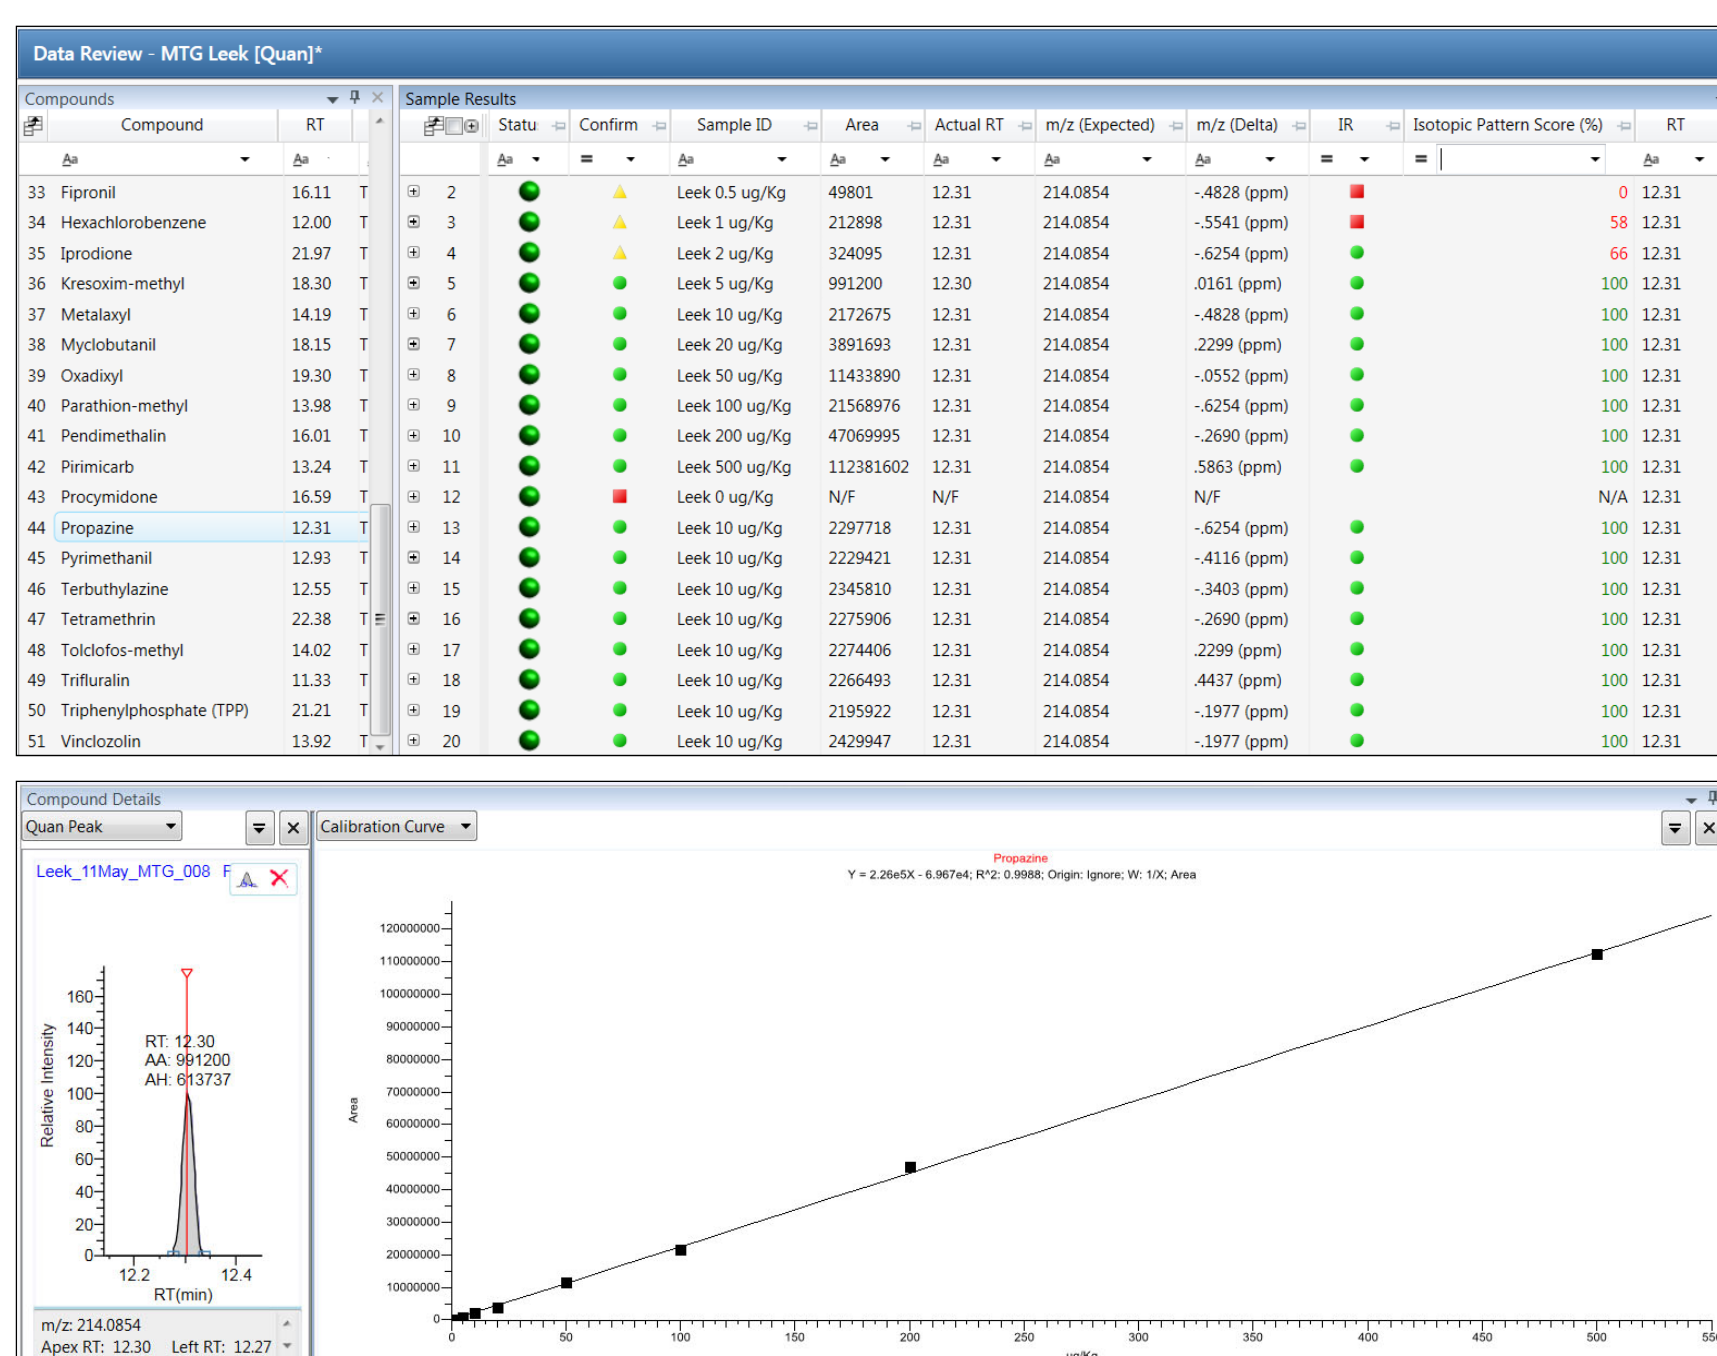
Data Review - MTG Leek [Quan]*

Compounds

| | Compound | RT | |
|---|---|---|---|
| | Aa | Aa | |
| 33 | Fipronil | 16.11 | T |
| 34 | Hexachlorobenzene | 12.00 | T |
| 35 | Iprodione | 21.97 | T |
| 36 | Kresoxim-methyl | 18.30 | T |
| 37 | Metalaxyl | 14.19 | T |
| 38 | Myclobutanil | 18.15 | T |
| 39 | Oxadixyl | 19.30 | T |
| 40 | Parathion-methyl | 13.98 | T |
| 41 | Pendimethalin | 16.01 | T |
| 42 | Pirimicarb | 13.24 | T |
| 43 | Procymidone | 16.59 | T |
| 44 | Propazine | 12.31 | T |
| 45 | Pyrimethanil | 12.93 | T |
| 46 | Terbuthylazine | 12.55 | T |
| 47 | Tetramethrin | 22.38 | T |
| 48 | Tolclofos-methyl | 14.02 | T |
| 49 | Trifluralin | 11.33 | T |
| 50 | Triphenylphosphate (TPP) | 21.21 | T |
| 51 | Vinclozolin | 13.92 | T |

Sample Results

| | Statu | Confirm | Sample ID | Area | Actual RT | m/z (Expected) | m/z (Delta) | IR | Isotopic Pattern Score (%) | RT |
|---|---|---|---|---|---|---|---|---|---|---|
| | Aa | = | Aa | Aa | Aa | Aa | Aa | = | = | Aa |
| 2 | | | Leek 0.5 ug/Kg | 49801 | 12.31 | 214.0854 | -.4828 (ppm) | | 0 | 12.31 |
| 3 | | | Leek 1 ug/Kg | 212898 | 12.31 | 214.0854 | -.5541 (ppm) | | 58 | 12.31 |
| 4 | | | Leek 2 ug/Kg | 324095 | 12.31 | 214.0854 | -.6254 (ppm) | | 66 | 12.31 |
| 5 | | | Leek 5 ug/Kg | 991200 | 12.30 | 214.0854 | .0161 (ppm) | | 100 | 12.31 |
| 6 | | | Leek 10 ug/Kg | 2172675 | 12.31 | 214.0854 | -.4828 (ppm) | | 100 | 12.31 |
| 7 | | | Leek 20 ug/Kg | 3891693 | 12.31 | 214.0854 | .2299 (ppm) | | 100 | 12.31 |
| 8 | | | Leek 50 ug/Kg | 11433890 | 12.31 | 214.0854 | -.0552 (ppm) | | 100 | 12.31 |
| 9 | | | Leek 100 ug/Kg | 21568976 | 12.31 | 214.0854 | -.6254 (ppm) | | 100 | 12.31 |
| 10 | | | Leek 200 ug/Kg | 47069995 | 12.31 | 214.0854 | -.2690 (ppm) | | 100 | 12.31 |
| 11 | | | Leek 500 ug/Kg | 112381602 | 12.31 | 214.0854 | .5863 (ppm) | | 100 | 12.31 |
| 12 | | | Leek 0 ug/Kg | N/F | N/F | 214.0854 | N/F | | N/A | 12.31 |
| 13 | | | Leek 10 ug/Kg | 2297718 | 12.31 | 214.0854 | -.6254 (ppm) | | 100 | 12.31 |
| 14 | | | Leek 10 ug/Kg | 2229421 | 12.31 | 214.0854 | -.4116 (ppm) | | 100 | 12.31 |
| 15 | | | Leek 10 ug/Kg | 2345810 | 12.31 | 214.0854 | -.3403 (ppm) | | 100 | 12.31 |
| 16 | | | Leek 10 ug/Kg | 2275906 | 12.31 | 214.0854 | -.2690 (ppm) | | 100 | 12.31 |
| 17 | | | Leek 10 ug/Kg | 2274406 | 12.31 | 214.0854 | .2299 (ppm) | | 100 | 12.31 |
| 18 | | | Leek 10 ug/Kg | 2266493 | 12.31 | 214.0854 | .4437 (ppm) | | 100 | 12.31 |
| 19 | | | Leek 10 ug/Kg | 2195922 | 12.31 | 214.0854 | -.1977 (ppm) | | 100 | 12.31 |
| 20 | | | Leek 10 ug/Kg | 2429947 | 12.31 | 214.0854 | -.1977 (ppm) | | 100 | 12.31 |

Compound Details

Quan Peak

Calibration Curve

Leek_11May_MTG_008 F

Relative Intensity
160
140
120
100
80
60
40
20
0
RT: 12.30
AA: 991200
AH: 613737
12.2
12.4
RT(min)

m/z: 214.0854
Apex RT: 12.30 Left RT: 12.27

Propazine
Y = 2.26e5X - 6.967e4; R^2: 0.9988; Origin: Ignore; W: 1/X; Area

Area
120000000
110000000
100000000
90000000
80000000
70000000
60000000
50000000
40000000
30000000
20000000
10000000
0
0 50 100 150 200 250 300 350 400 450 500 55
ug/Kg